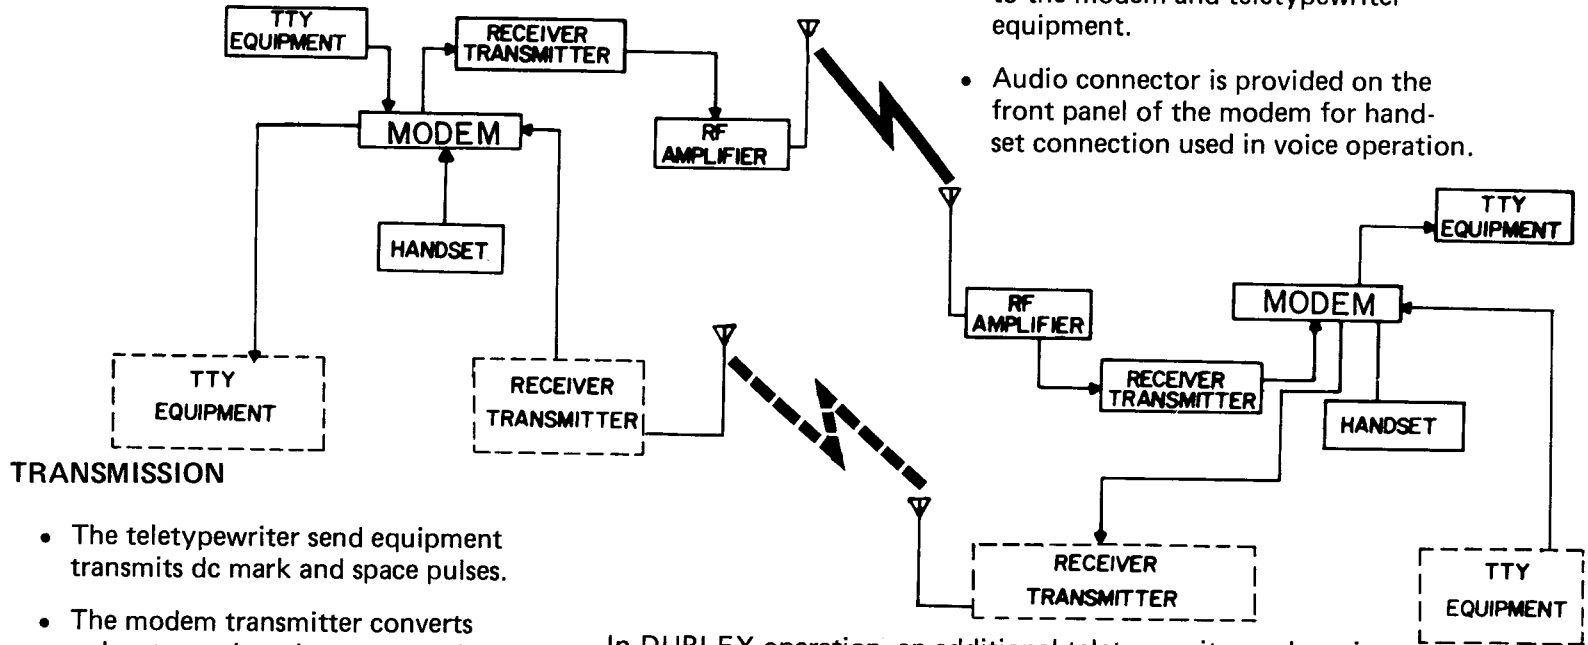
TTY EQUIPMENT

RECEIVER TRANSMITTER

MODEM

RF AMPLIFIER

HANDSET

TTY EQUIPMENT

RECEIVER TRANSMITTER

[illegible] equipment.

• Audio connector is provided on the front panel of the modem for handset connection used in voice operation.

TTY EQUIPMENT

RF AMPLIFIER

MODEM

RECEIVER TRANSMITTER

HANDSET

RECEIVER TRANSMITTER

TTY EQUIPMENT

TRANSMISSION

• The teletypewriter send equipment transmits dc mark and space pulses.

• The modem transmitter converts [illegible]

In DUPLEX operation, an additional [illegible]